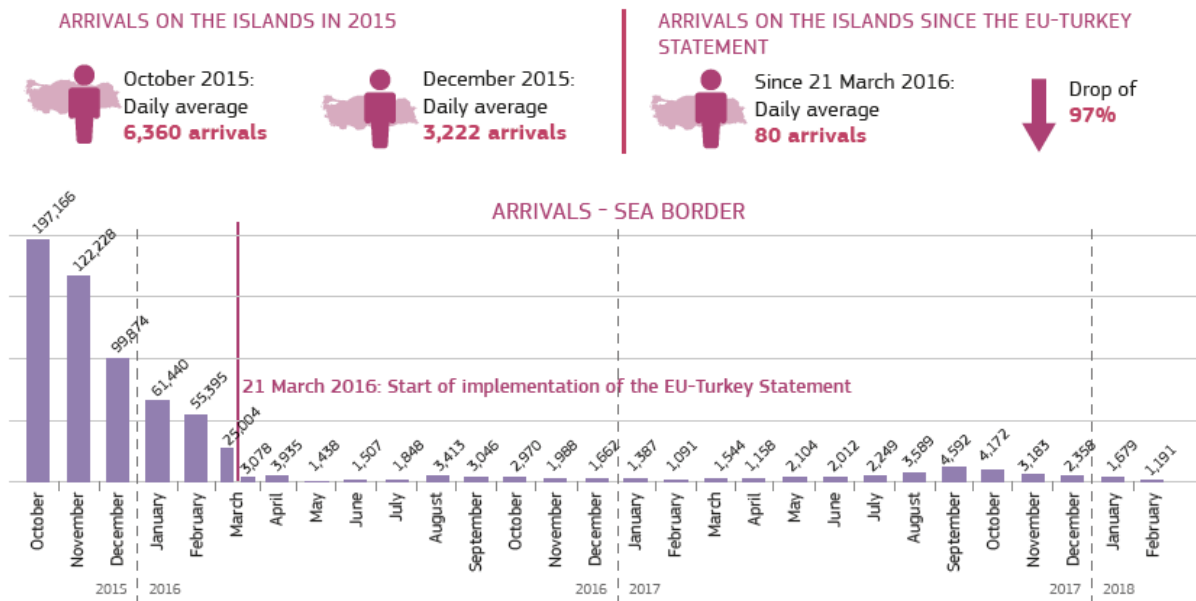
ARRIVALS ON THE ISLANDS IN 2015

October 2015: Daily average **6,360 arrivals**

December 2015: Daily average **3,222 arrivals**

ARRIVALS ON THE ISLANDS SINCE THE EU-TURKEY STATEMENT

Since 21 March 2016: Daily average **80 arrivals**

Drop of **97%**

ARRIVALS - SEA BORDER

21 March 2016: Start of implementation of the EU-Turkey Statement

| Month | Arrivals |
|---|---|
| October | 197,166 |
| November | 122,228 |
| December | 99,874 |
| January | 61,440 |
| February | 55,395 |
| March | 25,004 |
| March | 3,078 |
| April | 3,935 |
| May | 1,438 |
| June | 1,507 |
| July | 1,848 |
| August | 3,413 |
| September | 3,046 |
| October | 2,970 |
| November | 1,988 |
| December | 1,662 |
| January | 1,387 |
| February | 1,091 |
| March | 1,544 |
| April | 1,158 |
| May | 2,104 |
| June | 2,012 |
| July | 2,249 |
| August | 3,589 |
| September | 4,592 |
| October | 4,172 |
| November | 3,183 |
| December | 2,358 |
| January | 1,679 |
| February | 1,191 |

2015 2016 2016 2017 2017 2018